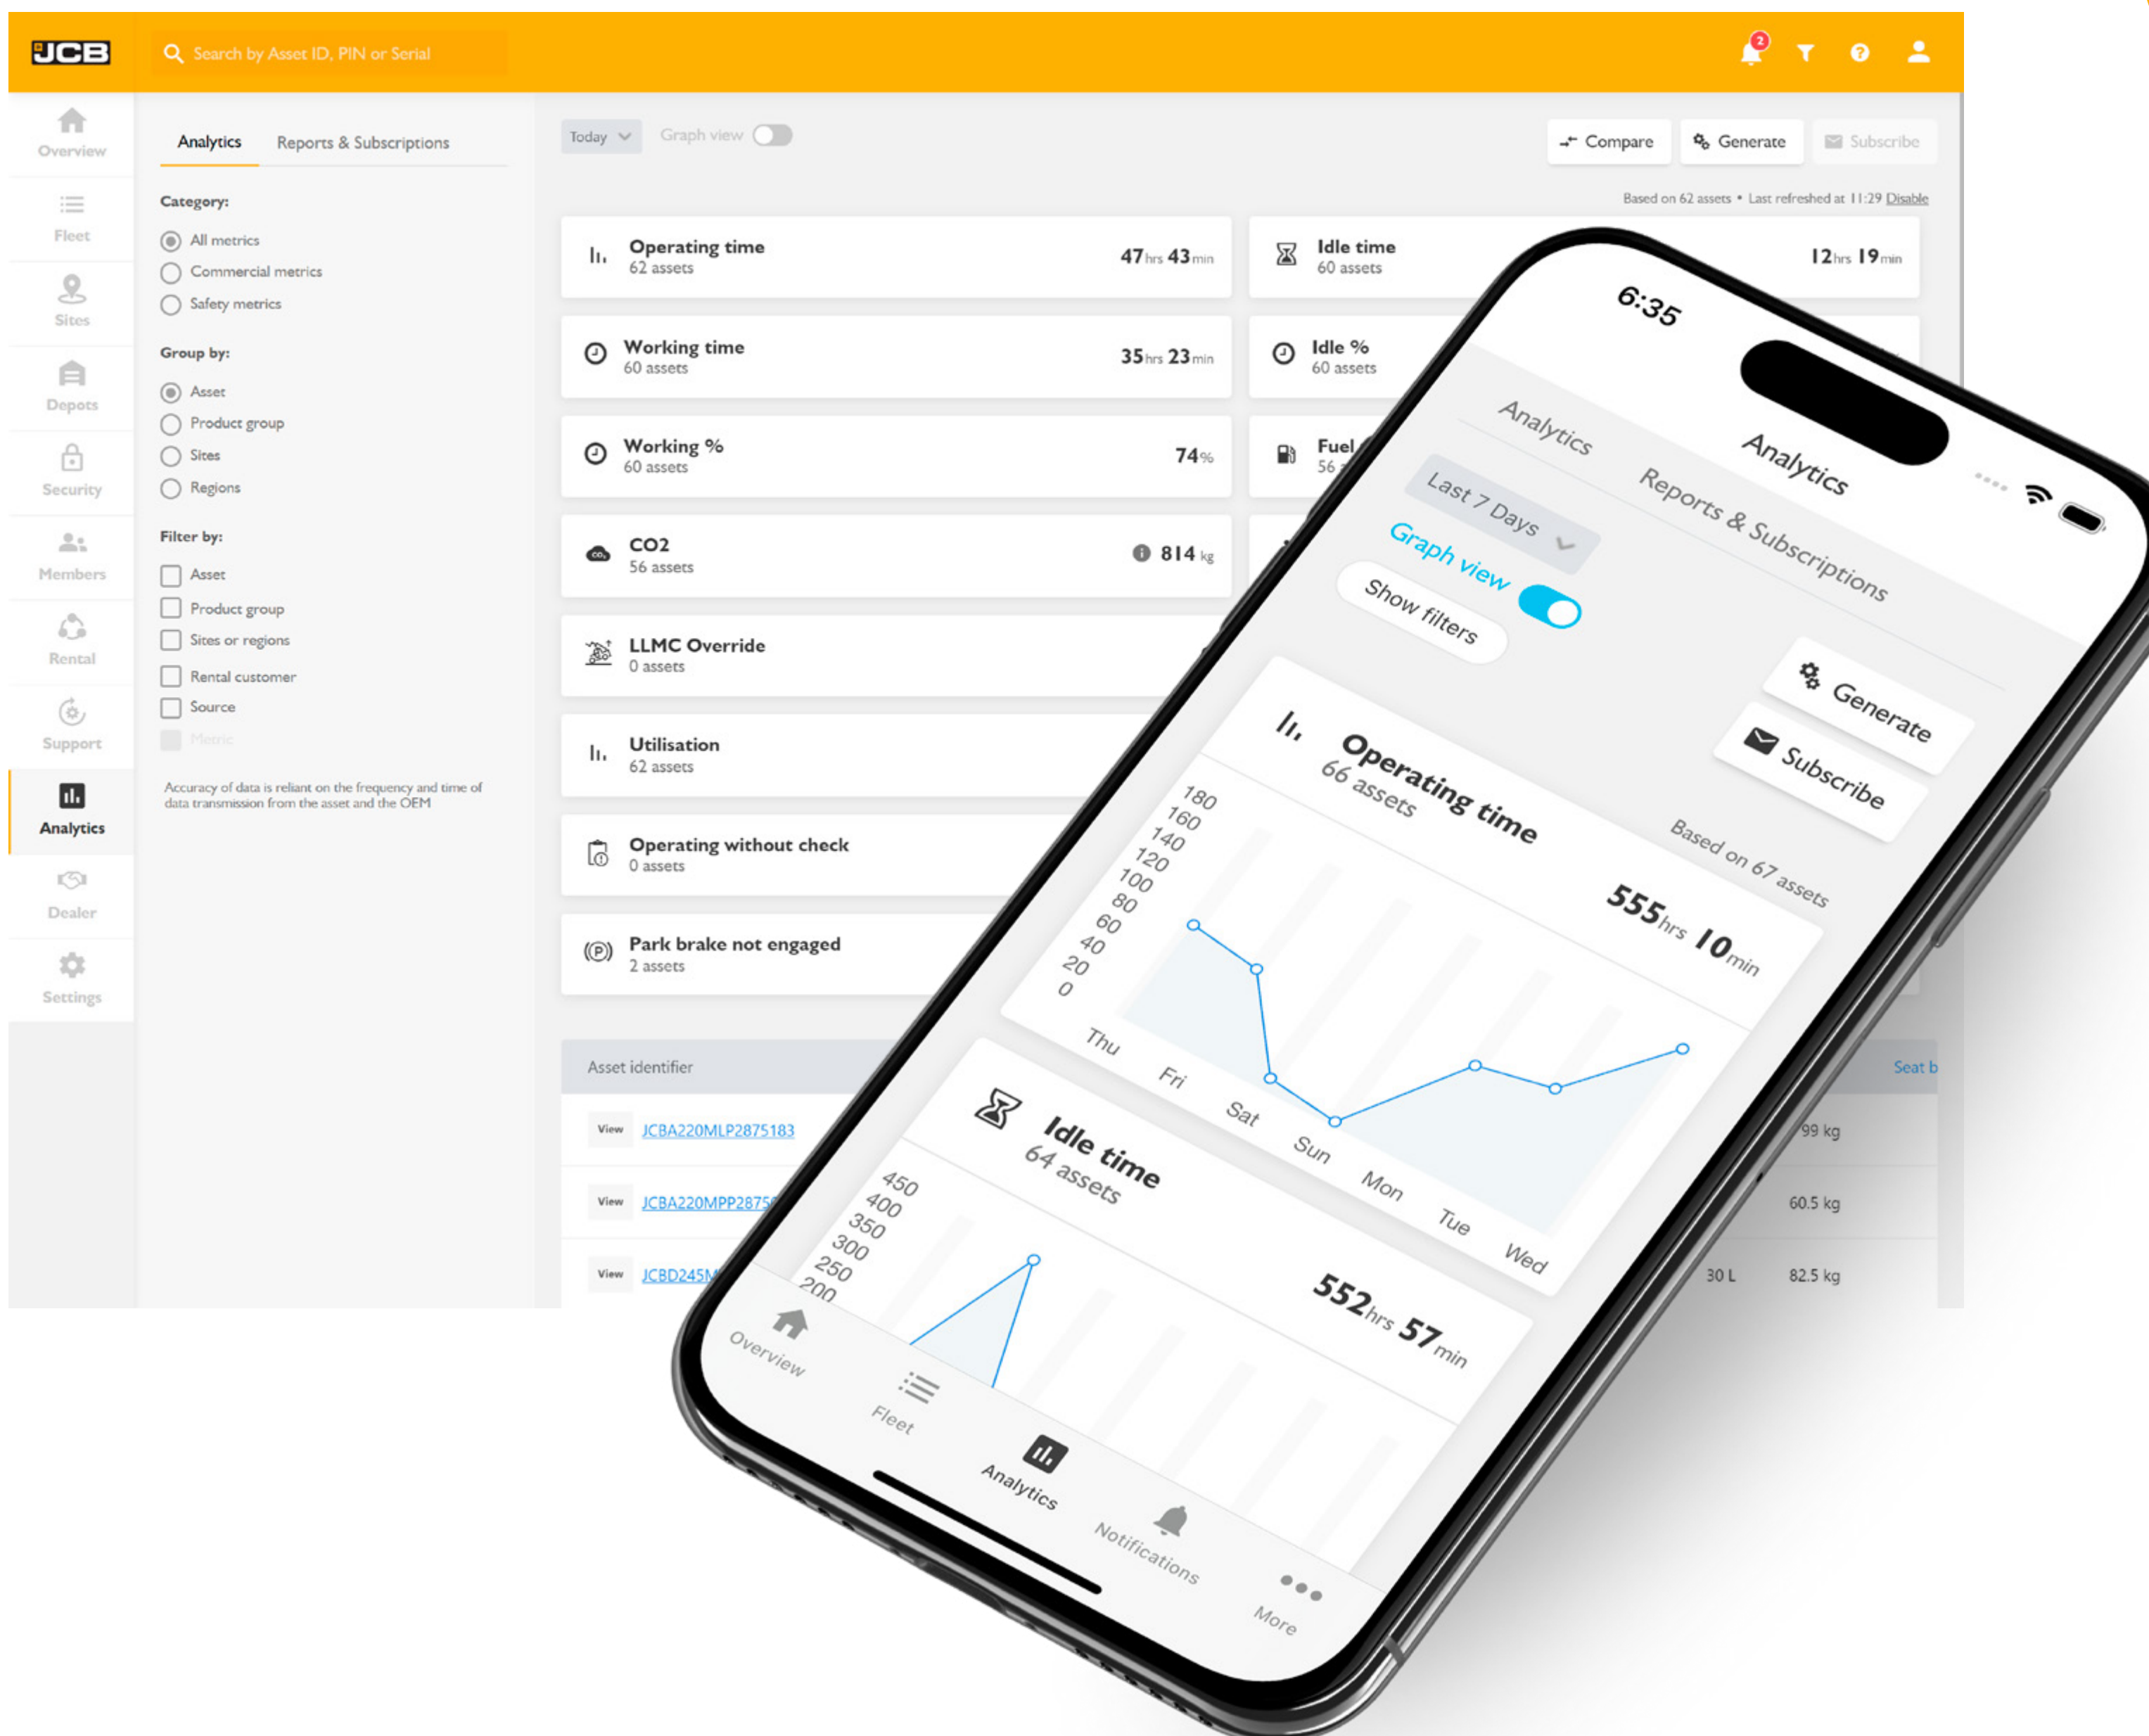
JCB

Search by Asset ID, PIN or Serial

2

Overview
Fleet
Sites
Depots
Security
Members
Rental
Support
Analytics
Dealer
Settings

Analytics Reports & Subscriptions

Category:
All metrics
Commercial metrics
Safety metrics

Group by:
Asset
Product group
Sites
Regions

Filter by:
Asset
Product group
Sites or regions
Rental customer
Source
Metric

Accuracy of data is reliant on the frequency and time of data transmission from the asset and the OEM

Today Graph view

Compare Generate Subscribe

Based on 62 assets • Last refreshed at 11:29 Disable

Operating time
62 assets
47hrs 43min

Idle time
60 assets
12hrs 19min

Working time
60 assets
35hrs 23min

Idle %
60 assets

Working %
60 assets
74%

Fuel
56

CO2
56 assets
814 kg

LLMC Override
0 assets

Utilisation
62 assets

Operating without check
0 assets

Park brake not engaged
2 assets

Asset identifier | Seat b
View JCBA220MLP2875183 | 99 kg
View JCBA220MPP2875 | 60.5 kg
View JCBD245M | 30 L | 82.5 kg

6:35

Analytics

Analytics
Reports & Subscriptions

Last 7 Days
Graph view
Show filters

Generate
Subscribe

Operating time
66 assets
Based on 67 assets
555hrs 10min

180
160
140
120
100
80
60
40
20
0
Thu Fri Sat Sun Mon Tue Wed

Idle time
64 assets
552hrs 57min

450
400
350
300
250
200

Overview
Fleet
Analytics
Notifications
More